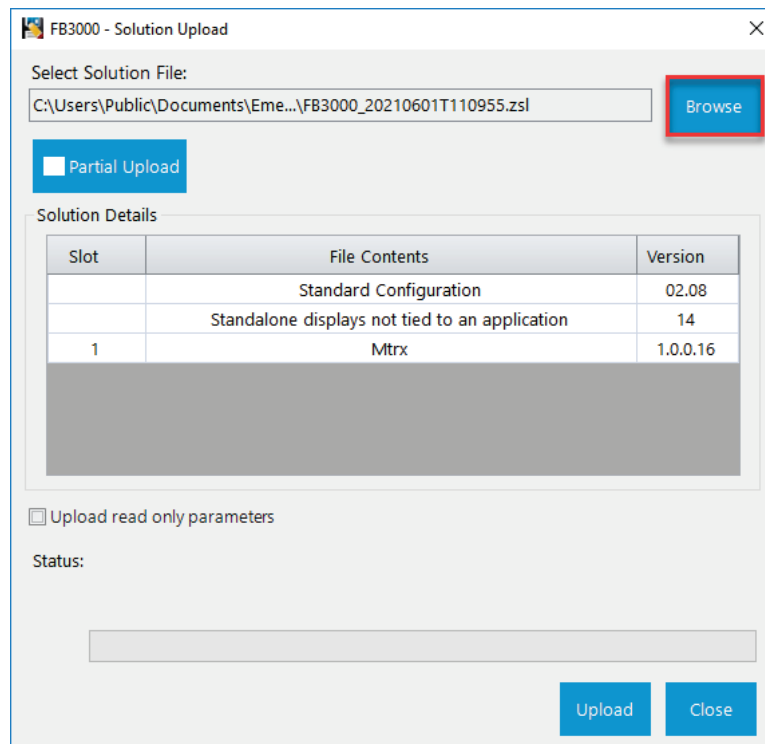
FB3000 - Solution Upload

Select Solution File:

C:\Users\Public\Documents\Eme...\FB3000_20210601T110955.zsl

Browse

Partial Upload

Solution Details

| Slot | File Contents | Version |
|---|---|---|
| | Standard Configuration | 02.08 |
| | Standalone displays not tied to an application | 14 |
| 1 | Mtrx | 1.0.0.16 |

Upload read only parameters

Status:

Upload

Close